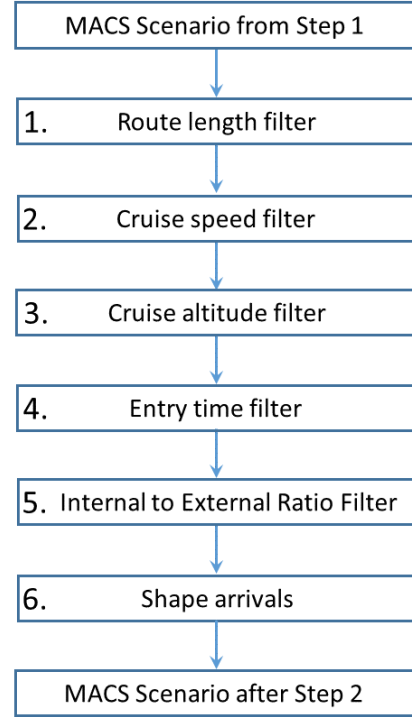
MACS Scenario from Step 1

1. Route length filter

2. Cruise speed filter

3. Cruise altitude filter

4. Entry time filter

5. Internal to External Ratio Filter

6. Shape arrivals

MACS Scenario after Step 2